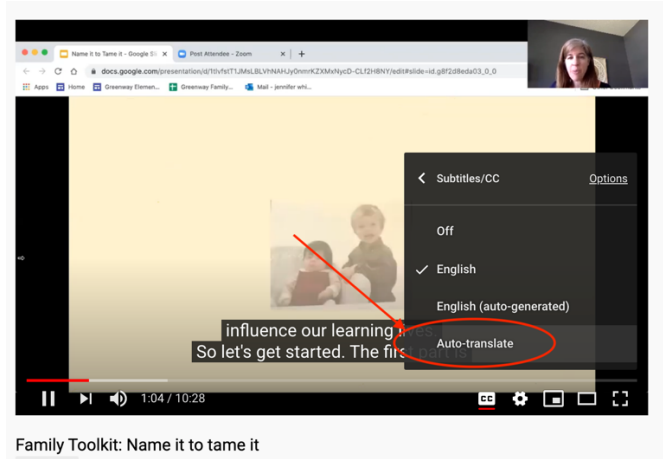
Name it to Tame it - Google Sli ×
Post Attendee - Zoom ×
+
docs.google.com/presentation/d/1tlvfstT1JMsLBLVhNAHJy0nmrKZXMxNycD-CLf2H8NY/edit#slide=id.g8f2d8eda03_0_0
Apps
Home
Greenway Elemen...
Greenway Family...
Mail - jennifer whi...

Subtitles/CC
Options
Off
English
English (auto-generated)
Auto-translate

influence our learning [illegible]
So let's get started. The first part is

1:04 / 10:28

Family Toolkit: Name it to tame it